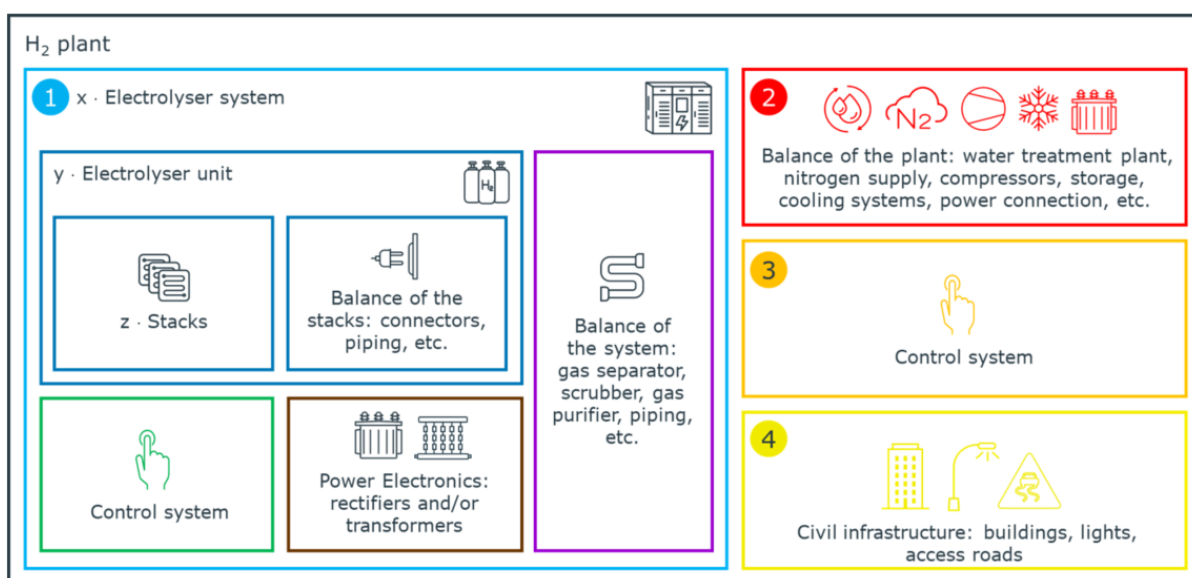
$H_2$ plant

1 x · Electrolyser system

y · Electrolyser unit

$H_2$

z · Stacks

Balance of the stacks: connectors, piping, etc.

Balance of the system: gas separator, scrubber, gas purifier, piping, etc.

Control system

Power Electronics: rectifiers and/or transformers

2

N2

Balance of the plant: water treatment plant, nitrogen supply, compressors, storage, cooling systems, power connection, etc.

3

Control system

4

Civil infrastructure: buildings, lights, access roads